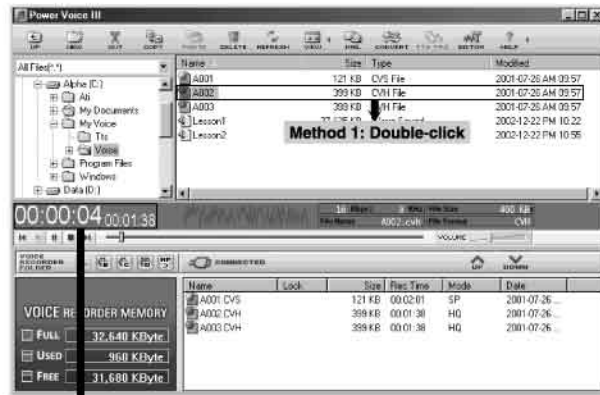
Power Voice III

UP NEW CUT COPY PASTE DELETE REFRESH VIEW FIND CONVERT ETD PRO EDITOR HELP

All Files(*.*)

Alpha (C:)
Ati
My Documents
My Voice
Tts
Voice
Program Files
Windows
Data (D:)

| Name | Size | Type | Modified |
|---|---|---|---|
| A001 | 121 KB | CVS File | 2001-07-26 AM 09:57 |
| A002 | 399 KB | CVH File | 2001-07-26 AM 09:57 |
| A003 | 399 KB | CVH File | 2001-07-26 AM 09:57 |
| Lesson1 | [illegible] | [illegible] Sound | 2002-12-22 PM 10:22 |
| Lesson2 | | | 2002-12-22 PM 10:55 |

Method 1: Double-click

00:00:04 00:01:38

16 Kbps 8 KHz File Size 400 KB
File Name A002.cvh File Format CVH

VOLUME

VOICE RECORDER FOLDER

CONNECTED

UP DOWN

| Name | Lock | Size | Rec Time | Mode | Date |
|---|---|---|---|---|---|
| A001.CVS | | 121 KB | 00:02:01 | SP | 2001-07-26 ... |
| A002.CVH | | 399 KB | 00:01:38 | HQ | 2001-07-26 ... |
| A003.CVH | | 399 KB | 00:01:38 | HQ | 2001-07-26 ... |

VOICE RECORDER MEMORY
FULL 32,640 KByte
USED 960 KByte
FREE 31,680 KByte